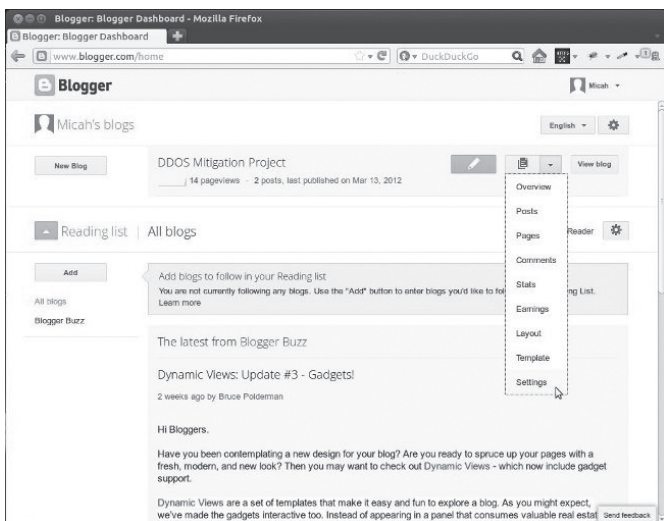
Blogger: Blogger Dashboard - Mozilla Firefox

Blogger: Blogger Dashboard

www.blogger.com/home

DuckDuckGo

Blogger

Micah

Micah's blogs

English

New Blog

DDOS Mitigation Project

14 pageviews - 2 posts, last published on Mar 13, 2012

View blog

Overview

Posts

Pages

Comments

Stats

Earnings

Layout

Template

Settings

Reading list | All blogs

Reader

Add

All blogs

Blogger Buzz

Add blogs to follow in your Reading list

You are not currently following any blogs. Use the "Add" button to enter blogs you'd like to fol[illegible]ng List. Learn more

The latest from Blogger Buzz

Dynamic Views: Update #3 - Gadgets!

2 weeks ago by Bruce Polderman

Hi Bloggers.

Have you been contemplating a new design for your blog? Are you ready to spruce up your pages with a fresh, modern, and new look? Then you may want to check out Dynamic Views - which now include gadget support.

Dynamic Views are a set of templates that make it easy and fun to explore a blog. As you might expect, we've made the gadgets interactive too. Instead of appearing in a panel that consumes valuable real estat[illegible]

Send feedback